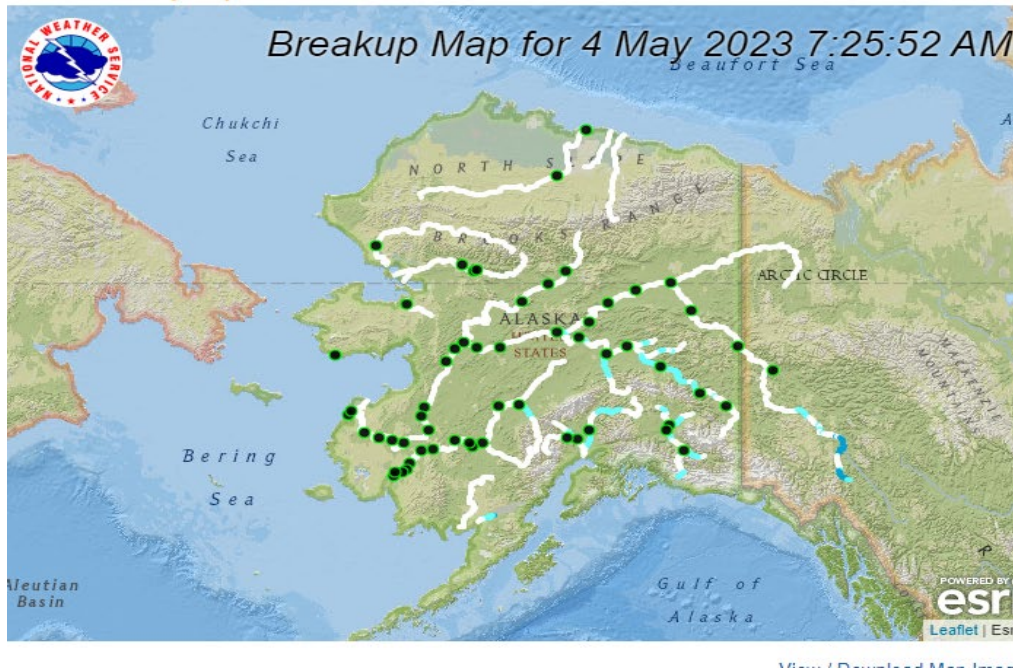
NATIONAL WEATHER SERVICE

Breakup Map for 4 May 2023 7:25:52 AM

Beaufort Sea

Chukchi Sea

NORTH SLOPE

BROOKS RANGE

ARCTIC CIRCLE

ALASKA

UNITED STATES

Bering Sea

Aleutian Basin

Gulf of Alaska

POWERED BY esri

Leaflet | Es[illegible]

View / Download Map Ima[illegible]